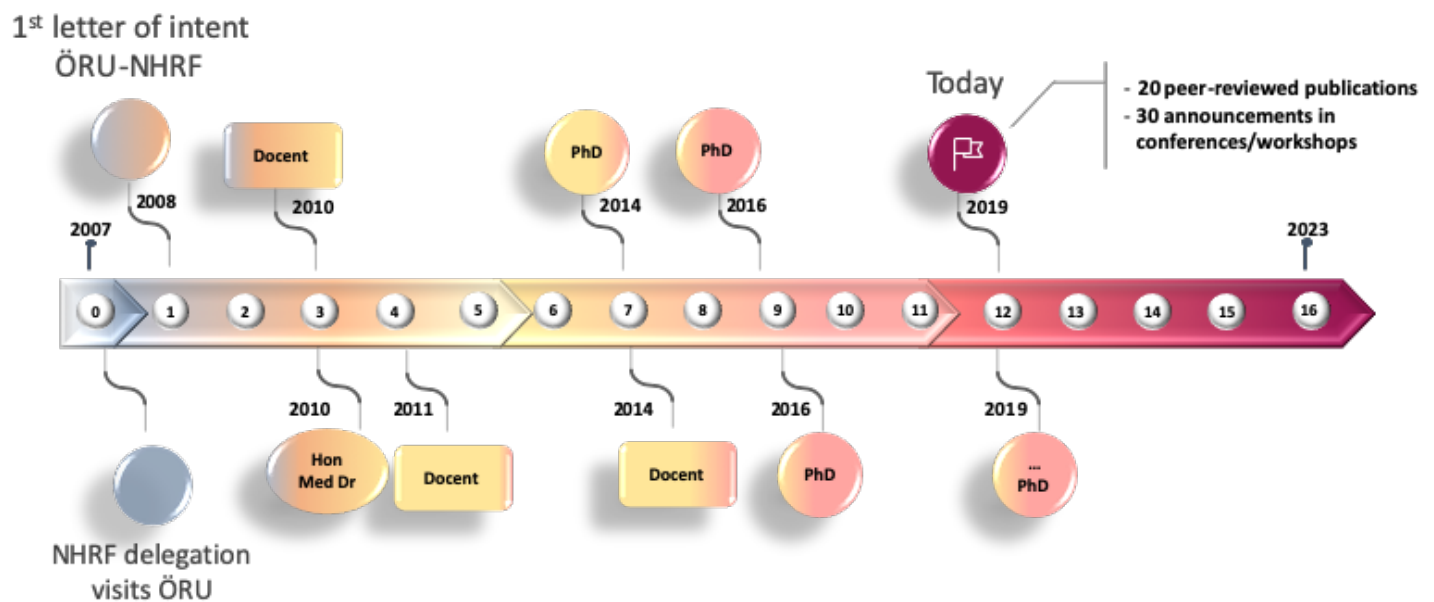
1$^{st}$ letter of intent
ÖRU-NHRF

Docent

PhD

PhD

Today

- 20 peer-reviewed publications
- 30 announcements in conferences/workshops

2008

2010

2014

2016

2019

2007

2023

0 1 2 3 4 5 6 7 8 9 10 11 12 13 14 15 16

2010

2011

2014

2016

2019

Hon Med Dr

Docent

Docent

PhD

...
PhD

NHRF delegation visits ÖRU